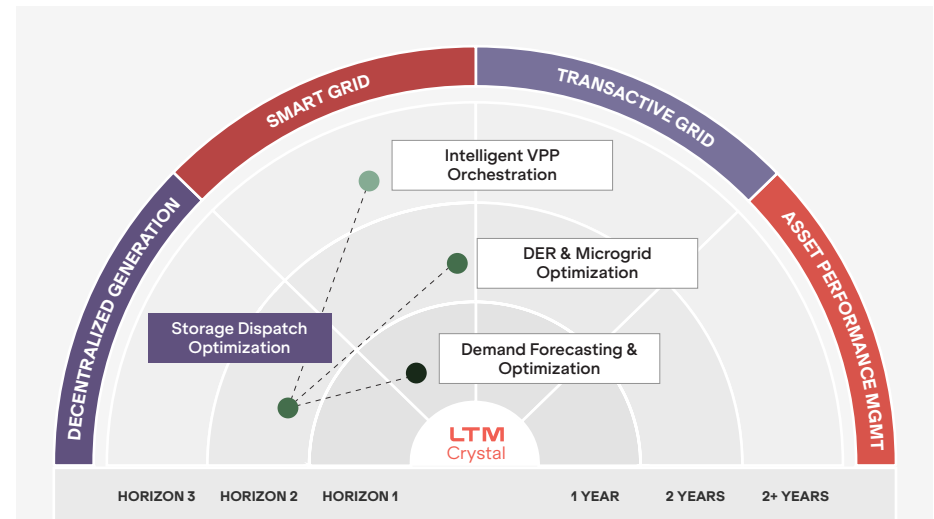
SMART GRID

TRANSACTIVE GRID

DECENTRALIZED GENERATION

ASSET PERFORMANCE MGMT

Intelligent VPP Orchestration

DER & Microgrid Optimization

Storage Dispatch Optimization

Demand Forecasting & Optimization

LTM Crystal

HORIZON 3

HORIZON 2

HORIZON 1

1 YEAR

2 YEARS

2+ YEARS